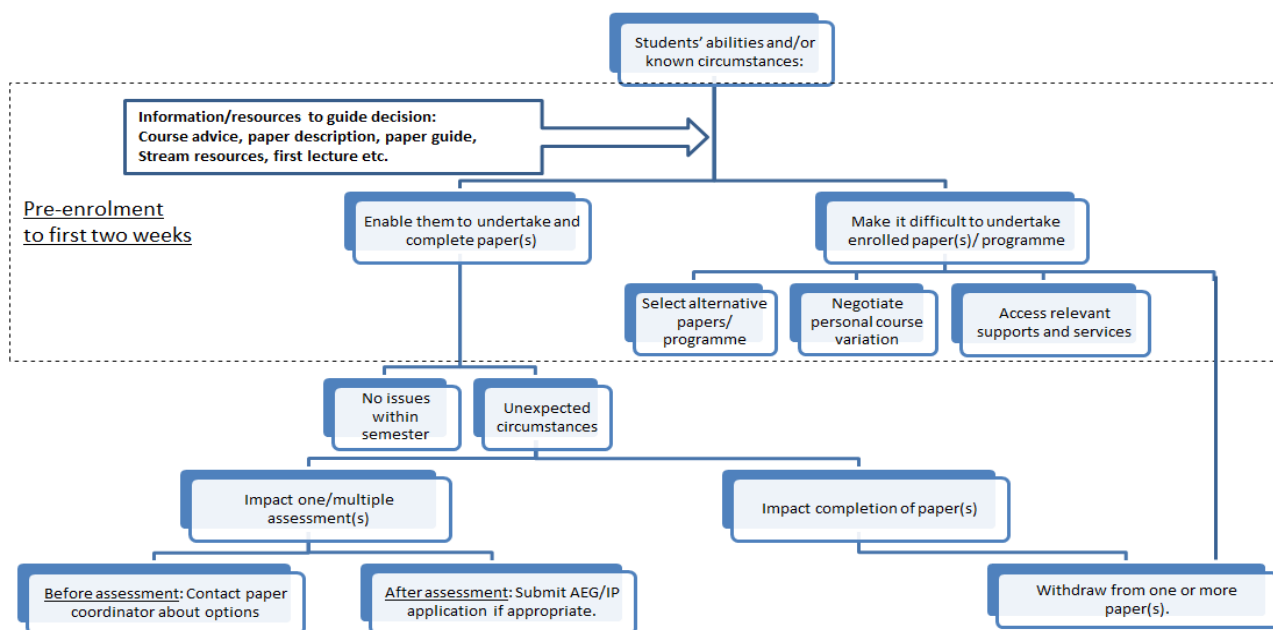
Students' abilities and/or known circumstances:

Information/resources to guide decision: Course advice, paper description, paper guide, Stream resources, first lecture etc.

Pre-enrolment to first two weeks

Enable them to undertake and complete paper(s)

Make it difficult to undertake enrolled paper(s)/ programme

Select alternative papers/ programme

Negotiate personal course variation

Access relevant supports and services

No issues within semester

Unexpected circumstances

Impact one/multiple assessment(s)

Impact completion of paper(s)

Before assessment: Contact paper coordinator about options

After assessment: Submit AEG/IP application if appropriate.

Withdraw from one or more paper(s).